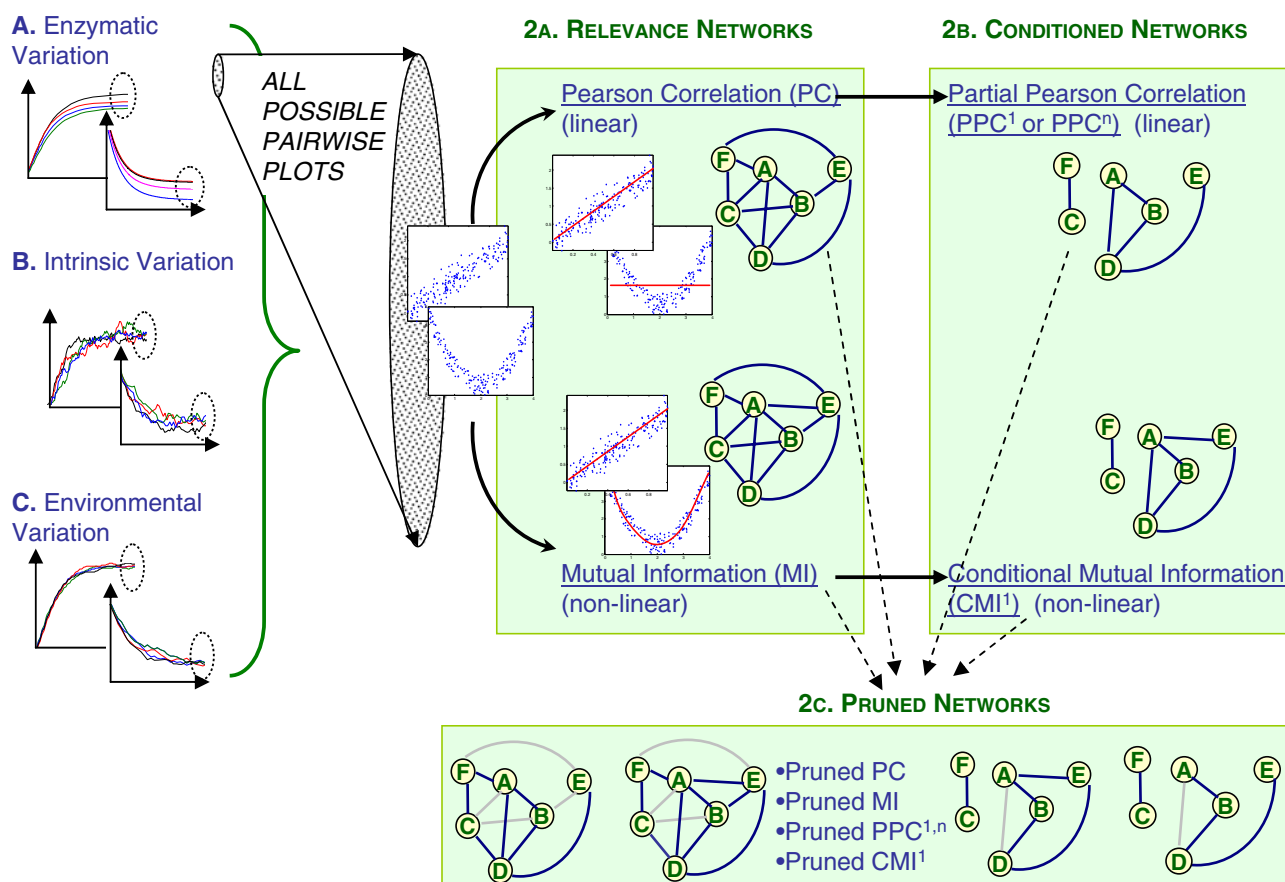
A. Enzymatic Variation

B. Intrinsic Variation

C. Environmental Variation

ALL POSSIBLE PAIRWISE PLOTS

2A. RELEVANCE NETWORKS

Pearson Correlation (PC) (linear)

F A E C B D

F A E C B D

Mutual Information (MI) (non-linear)

2B. CONDITIONED NETWORKS

Partial Pearson Correlation ($PPC^1$ or $PPC^n$) (linear)

F A E C B D

F A E C B D

Conditional Mutual Information ($CMI^1$) (non-linear)

2C. PRUNED NETWORKS

F A E C B D

F A E C B D

•Pruned PC
•Pruned MI
•Pruned $PPC^{1,n}$
•Pruned $CMI^1$

F A E C B D

F A E C B D